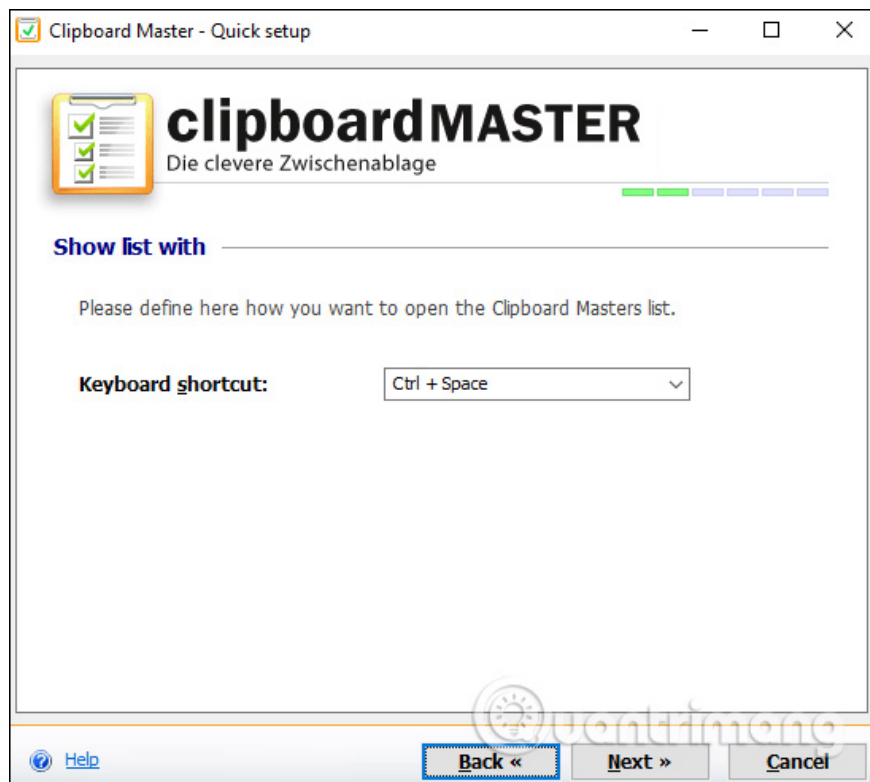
Clipboard Master - Quick setup

clipboardMASTER
Die clevere Zwischenablage

Show list with

Please define here how you want to open the Clipboard Masters list.

Keyboard shortcut: Ctrl + Space

Quantrimang

Help Back « Next » Cancel